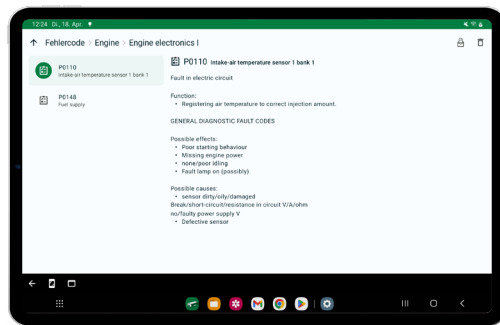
12:24 Di., 18. Apr.

Fehlercode > Engine > Engine electronics I

P0110
Intake-air temperature sensor 1 bank 1

P0148
Fuel supply

P0110 Intake-air temperature sensor 1 bank 1

Fault in electric circuit

Function:
• Registering air temperature to correct injection amount.

GENERAL DIAGNOSTIC FAULT CODES

Possible effects:
• Poor starting behaviour
• Missing engine power
• none/poor idling
• Fault lamp on (possibly)

Possible causes:
• sensor dirty/oily/damaged
Break/short-circuit/resistance in circuit V/A/ohm
no/faulty power supply V
• Defective sensor